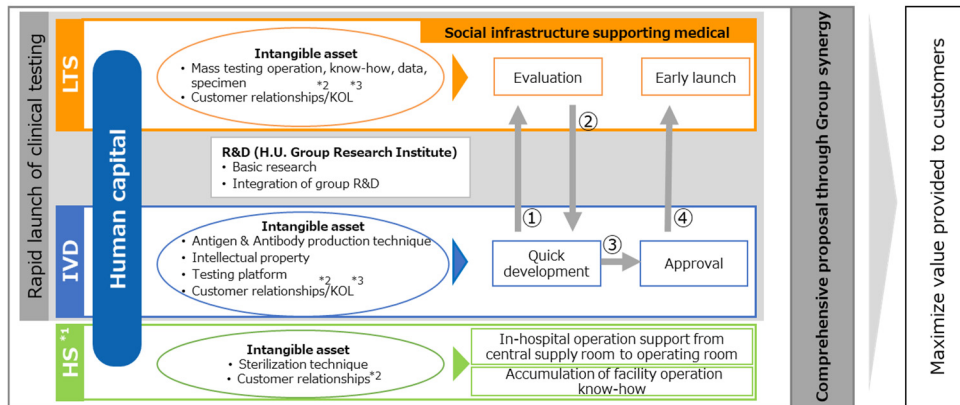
Rapid launch of clinical testing

LTS

Social infrastructure supporting medical

Intangible asset
• Mass testing operation, know-how, data, specimen
• Customer relationships$^{*2}$/KOL$^{*3}$

Evaluation

Early launch

②

Human capital

R&D (H.U. Group Research Institute)
• Basic research
• Integration of group R&D

IVD

Intangible asset
• Antigen & Antibody production technique
• Intellectual property
• Testing platform
• Customer relationships$^{*2}$/KOL$^{*3}$

①

④

Quick development

③

Approval

HS$^{*1}$

Intangible asset
• Sterilization technique
• Customer relationships$^{*2}$

In-hospital operation support from central supply room to operating room

Accumulation of facility operation know-how

Comprehensive proposal through Group synergy

Maximize value provided to customers